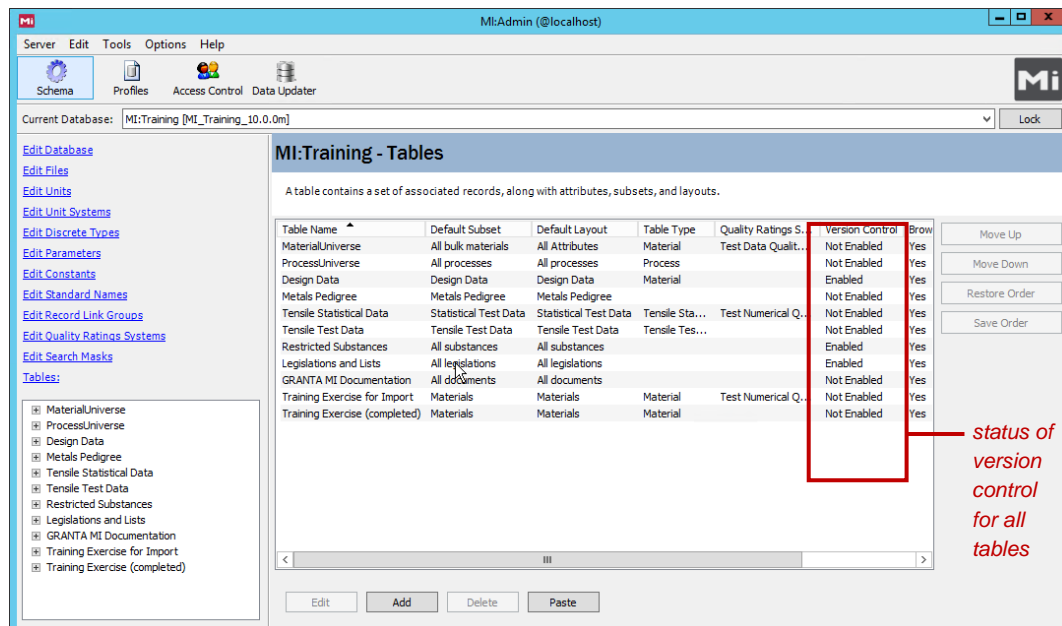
MI:Admin (@localhost)

Server Edit Tools Options Help

Schema Profiles Access Control Data Updater

Current Database: MI:Training [MI_Training_10.0.0m] Lock

Edit Database
Edit Files
Edit Units
Edit Unit Systems
Edit Discrete Types
Edit Parameters
Edit Constants
Edit Standard Names
Edit Record Link Groups
Edit Quality Ratings Systems
Edit Search Masks
Tables:

MaterialUniverse
ProcessUniverse
Design Data
Metals Pedigree
Tensile Statistical Data
Tensile Test Data
Restricted Substances
Legislations and Lists
GRANTA MI Documentation
Training Exercise for Import
Training Exercise (completed)

MI:Training - Tables

A table contains a set of associated records, along with attributes, subsets, and layouts.

| Table Name | Default Subset | Default Layout | Table Type | Quality Ratings S... | Version Control | Brow |
|---|---|---|---|---|---|---|
| MaterialUniverse | All bulk materials | All Attributes | Material | Test Data Qualit... | Not Enabled | Yes |
| ProcessUniverse | All processes | All processes | Process | | Not Enabled | Yes |
| Design Data | Design Data | Design Data | Material | | Enabled | Yes |
| Metals Pedigree | Metals Pedigree | Metals Pedigree | | | Not Enabled | Yes |
| Tensile Statistical Data | Statistical Test Data | Statistical Test Data | Tensile Sta... | Test Numerical Q... | Not Enabled | Yes |
| Tensile Test Data | Tensile Test Data | Tensile Test Data | Tensile Tes... | | Not Enabled | Yes |
| Restricted Substances | All substances | All substances | | | Enabled | Yes |
| Legislations and Lists | All legislations | All legislations | | | Enabled | Yes |
| GRANTA MI Documentation | All documents | All documents | | | Not Enabled | Yes |
| Training Exercise for Import | Materials | Materials | Material | Test Numerical Q... | Not Enabled | Yes |
| Training Exercise (completed) | Materials | Materials | Material | | Not Enabled | Yes |

Move Up
Move Down
Restore Order
Save Order

status of version control for all tables

Edit Add Delete Paste